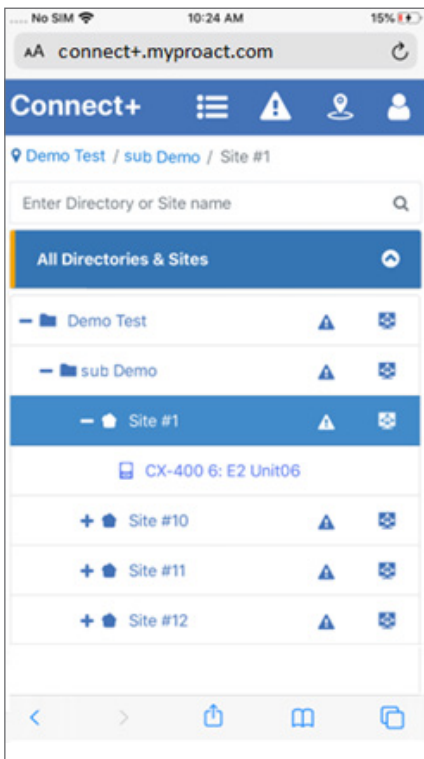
No SIM 10:24 AM 15%

AA connect+.myproact.com

Connect+

Demo Test / sub Demo / Site #1

Enter Directory or Site name

All Directories & Sites

Demo Test

sub Demo

Site #1

CX-400 6: E2 Unit06

Site #10

Site #11

Site #12